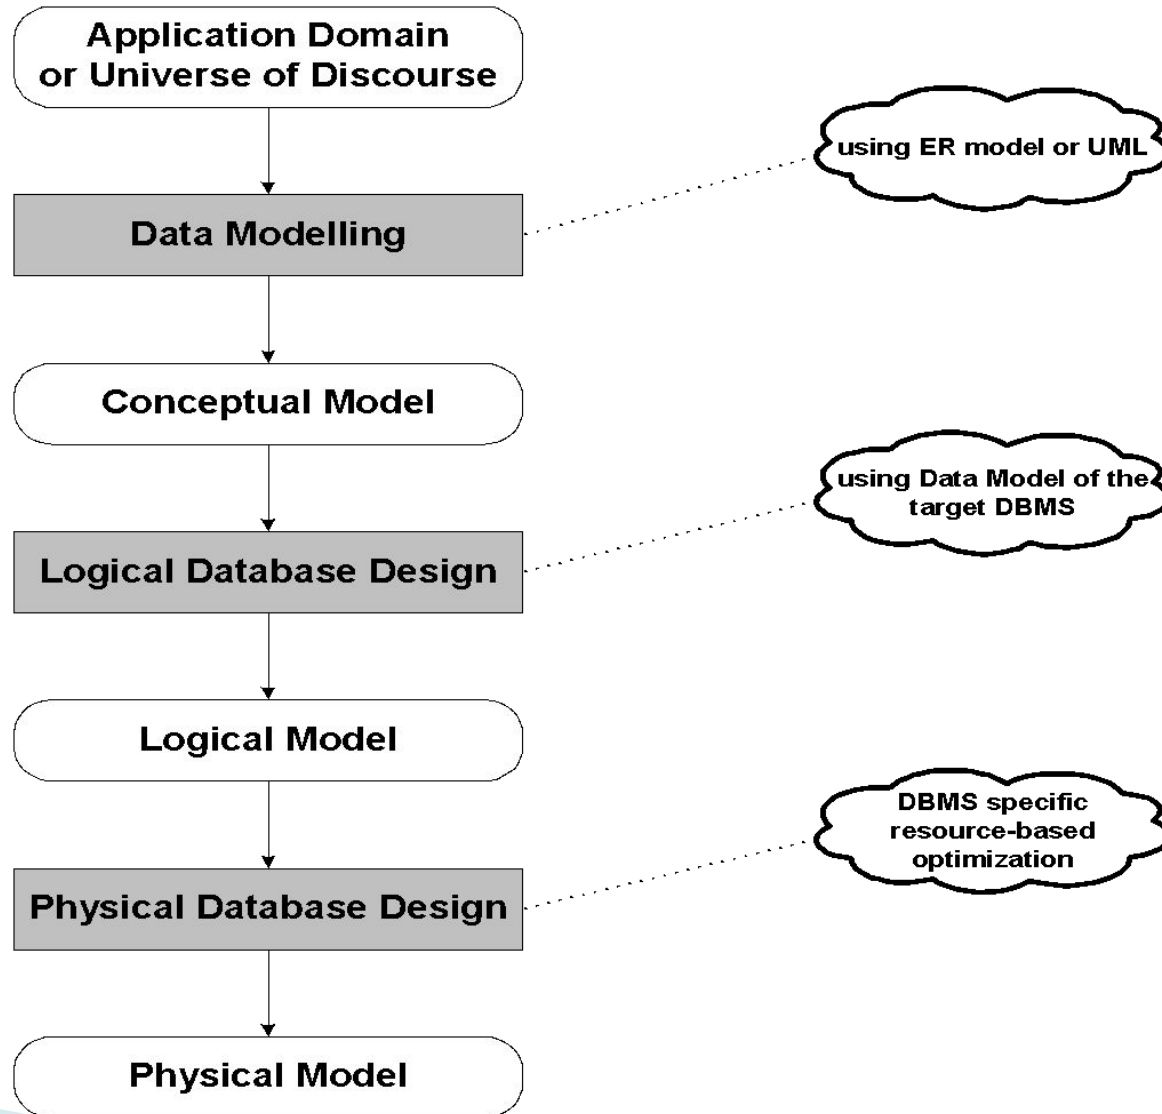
Application Domain or Universe of Discourse

using ER model or UML

Data Modelling

Conceptual Model

using Data Model of the target DBMS

Logical Database Design

Logical Model

DBMS specific resource-based optimization

Physical Database Design

Physical Model